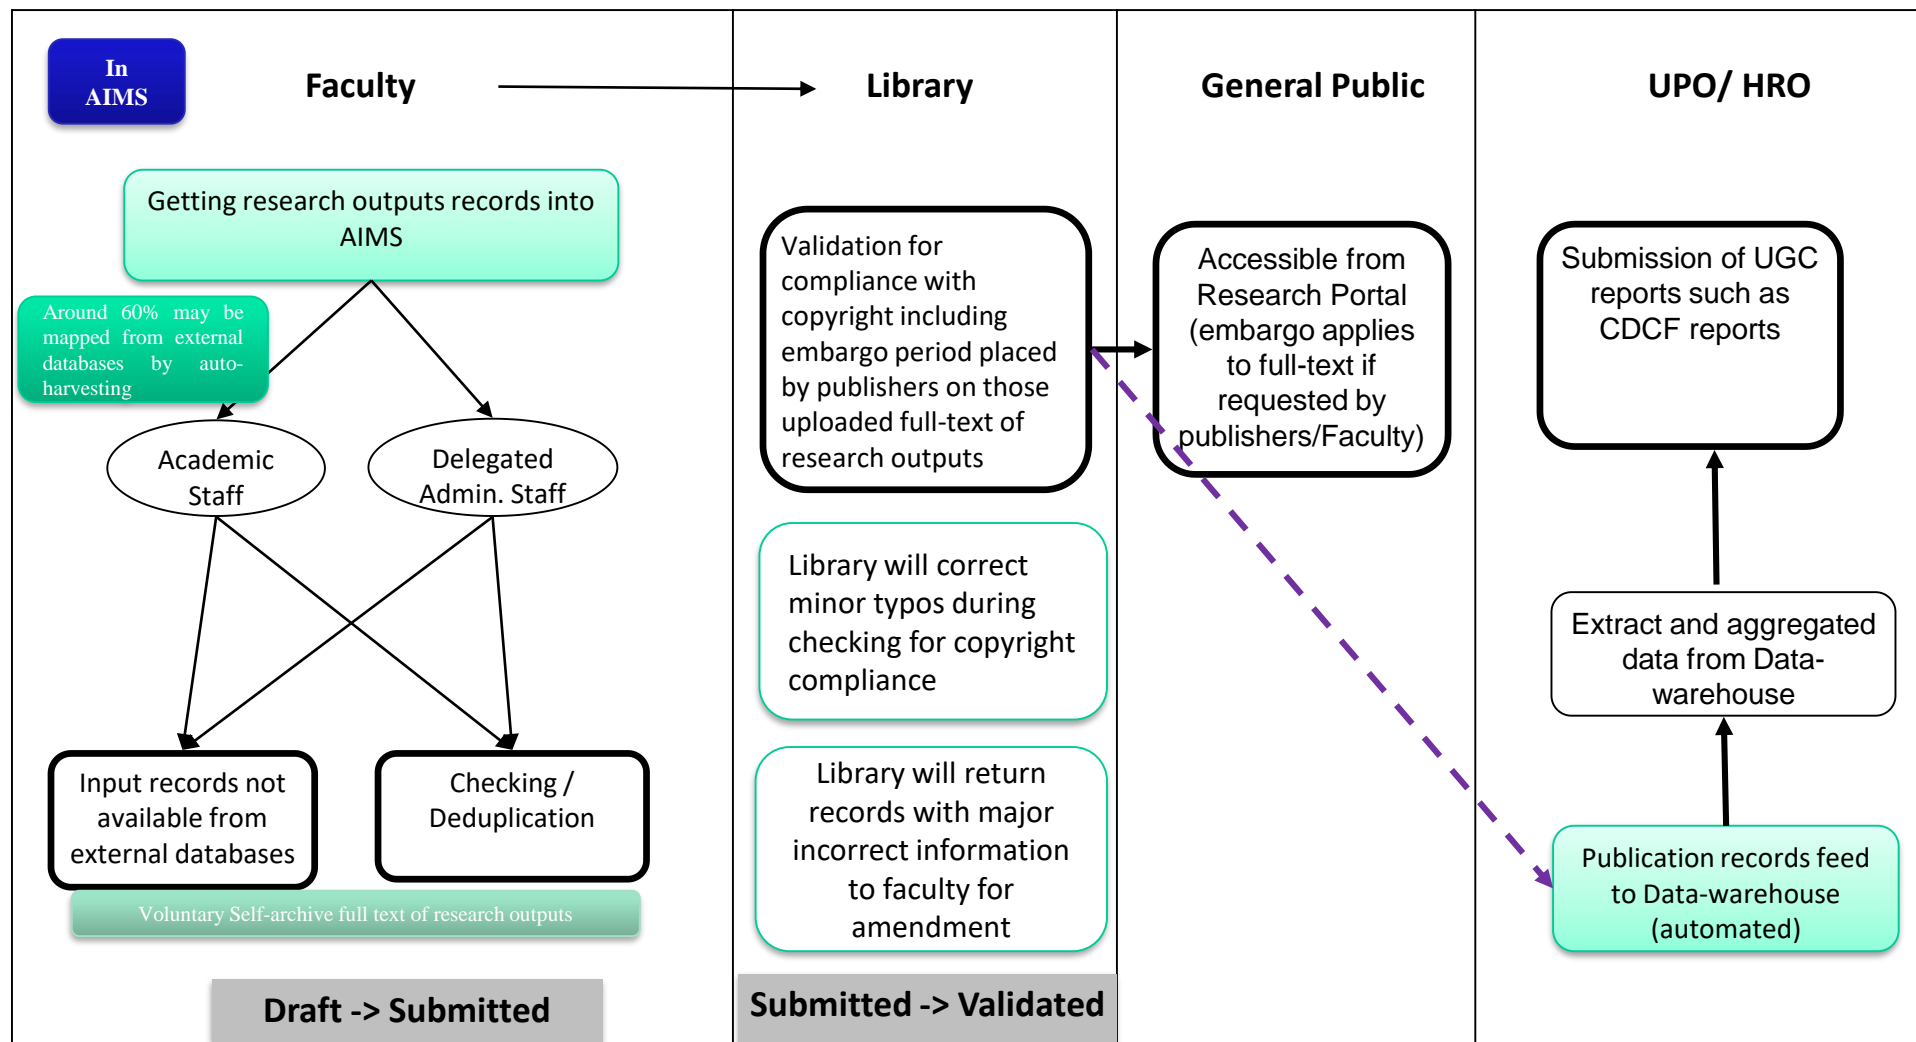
In AIMS

Faculty

Library

General Public

UPO/ HRO

Getting research outputs records into AIMS

Around 60% may be mapped from external databases by auto-harvesting

Academic Staff

Delegated Admin. Staff

Input records not available from external databases

Checking / Deduplication

Voluntary Self-archive full text of research outputs

Draft -> Submitted

Validation for compliance with copyright including embargo period placed by publishers on those uploaded full-text of research outputs

Library will correct minor typos during checking for copyright compliance

Library will return records with major incorrect information to faculty for amendment

Submitted -> Validated

Accessible from Research Portal (embargo applies to full-text if requested by publishers/Faculty)

Submission of UGC reports such as CDCF reports

Extract and aggregated data from Data-warehouse

Publication records feed to Data-warehouse (automated)